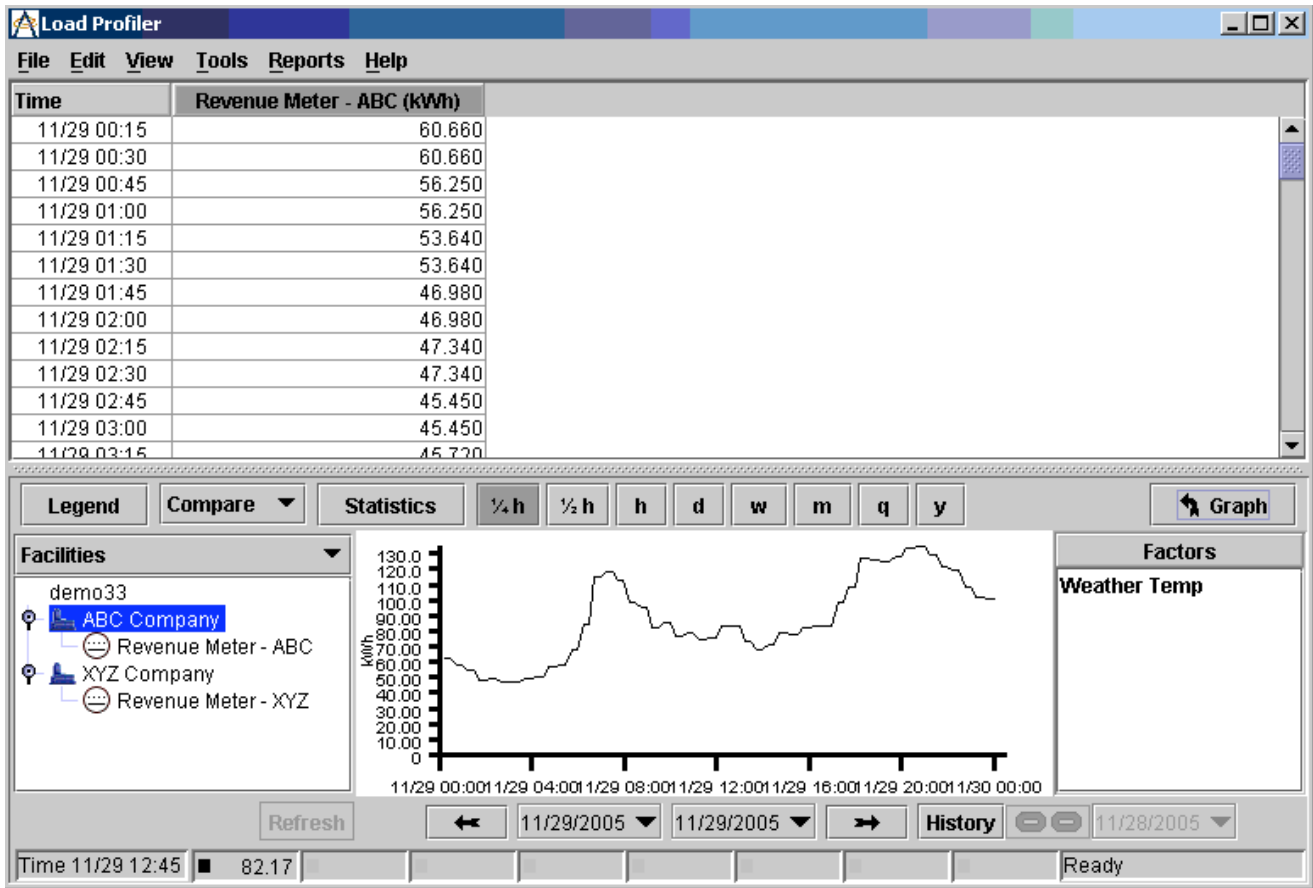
Load Profiler

File Edit View Tools Reports Help

| Time | Revenue Meter - ABC (kWh) |
|---|---|
| 11/29 00:15 | 60.660 |
| 11/29 00:30 | 60.660 |
| 11/29 00:45 | 56.250 |
| 11/29 01:00 | 56.250 |
| 11/29 01:15 | 53.640 |
| 11/29 01:30 | 53.640 |
| 11/29 01:45 | 46.980 |
| 11/29 02:00 | 46.980 |
| 11/29 02:15 | 47.340 |
| 11/29 02:30 | 47.340 |
| 11/29 02:45 | 45.450 |
| 11/29 03:00 | 45.450 |
| 11/29 03:15 | 45.720 |

Legend Compare Statistics ¼ h ½ h h d w m q y Graph

Facilities

demo33
ABC Company
Revenue Meter - ABC
XYZ Company
Revenue Meter - XYZ

130.0
120.0
110.0
100.0
90.00
80.00
70.00
60.00
50.00
40.00
30.00
20.00
10.00
0
kWh
11/29 00:00 11/29 04:00 11/29 08:00 11/29 12:00 11/29 16:00 11/29 20:00 11/30 00:00

Factors
Weather Temp

Refresh 11/29/2005 11/29/2005 History 11/28/2005

Time 11/29 12:45 82.17 Ready